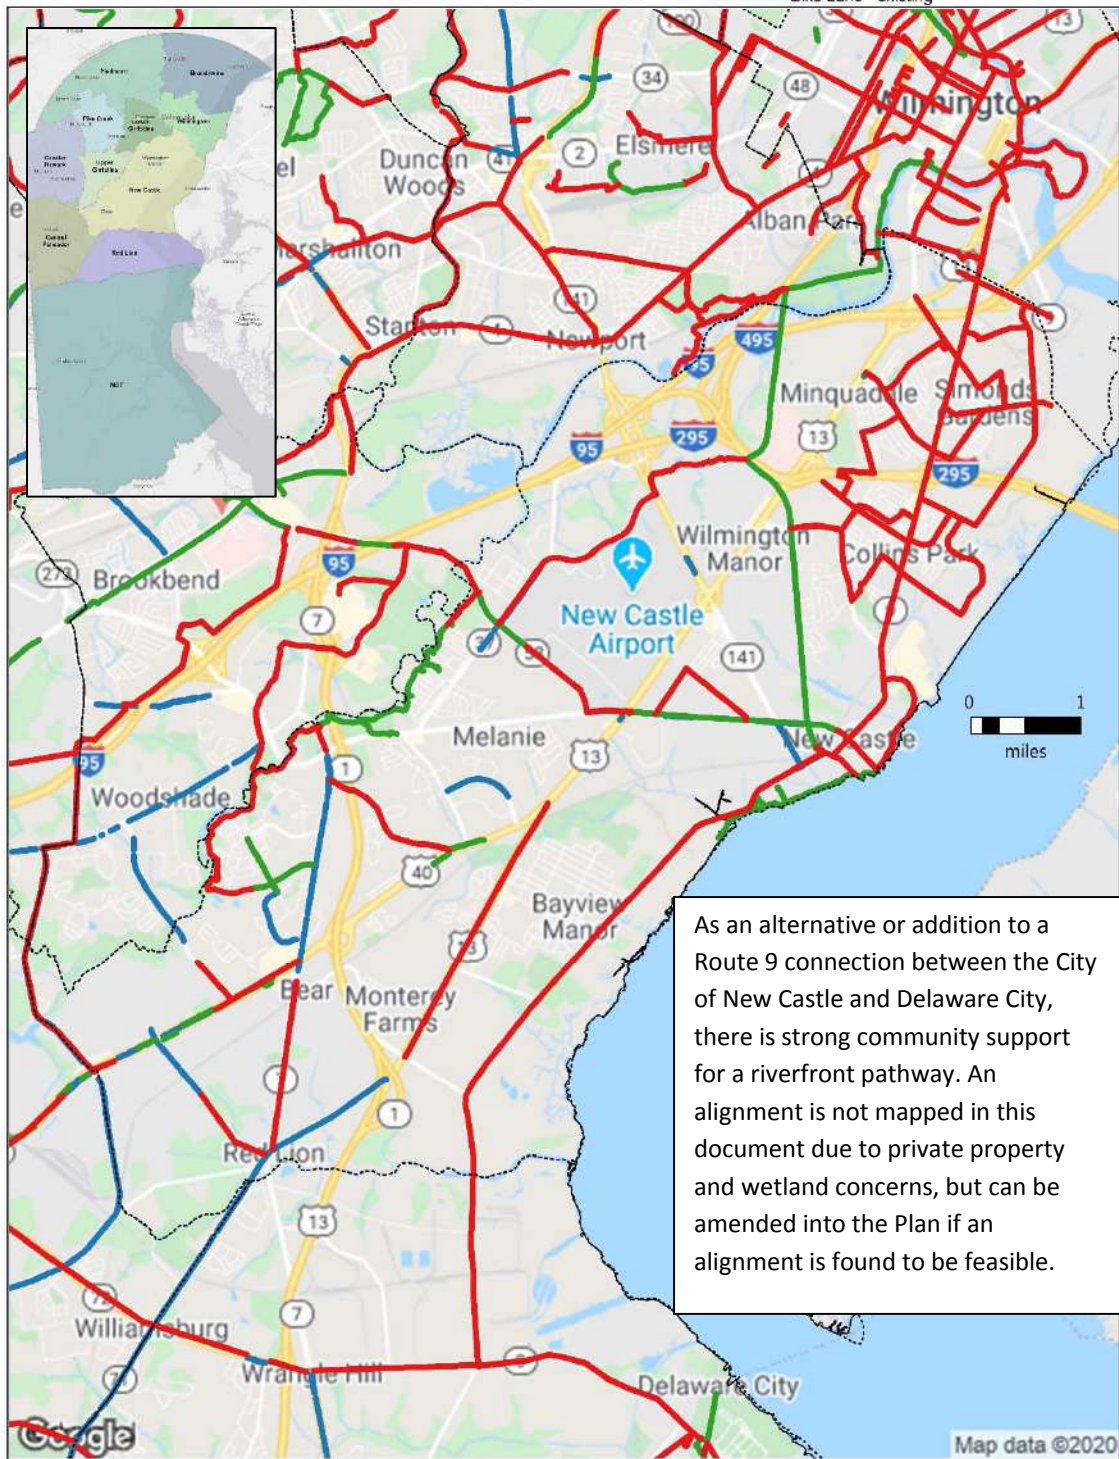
Bike Lane - Existing

Piedmont
Brandywine
Pike Creek
Lower Christina
Wilmington
Greater Newark
Upper Christina
Wilmington South
New Castle
Eden
Central Pencader
Red Lion
MOT

13
100
34
48
Wilmington
Duncan Woods
41
2
Elsmere
Alban Park
Marshallton
141
Stanton
4
Newport
495
95
Minquadale
Simonds Gardens
95
295
13
295
Wilmington Manor
Collins Park
273
Brookbend
95
7
New Castle Airport
9
37
58
141
0
1
miles
Melanie
New Castle
13
95
1
Woodshade
40
Bayview Manor
13
Bear
Monterey Farms
7
1
Red Lion
13
72
Williamsburg
7
9
Wrangle Hill
Delaware City
Google
Map data ©2020

As an alternative or addition to a Route 9 connection between the City of New Castle and Delaware City, there is strong community support for a riverfront pathway. An alignment is not mapped in this document due to private property and wetland concerns, but can be amended into the Plan if an alignment is found to be feasible.